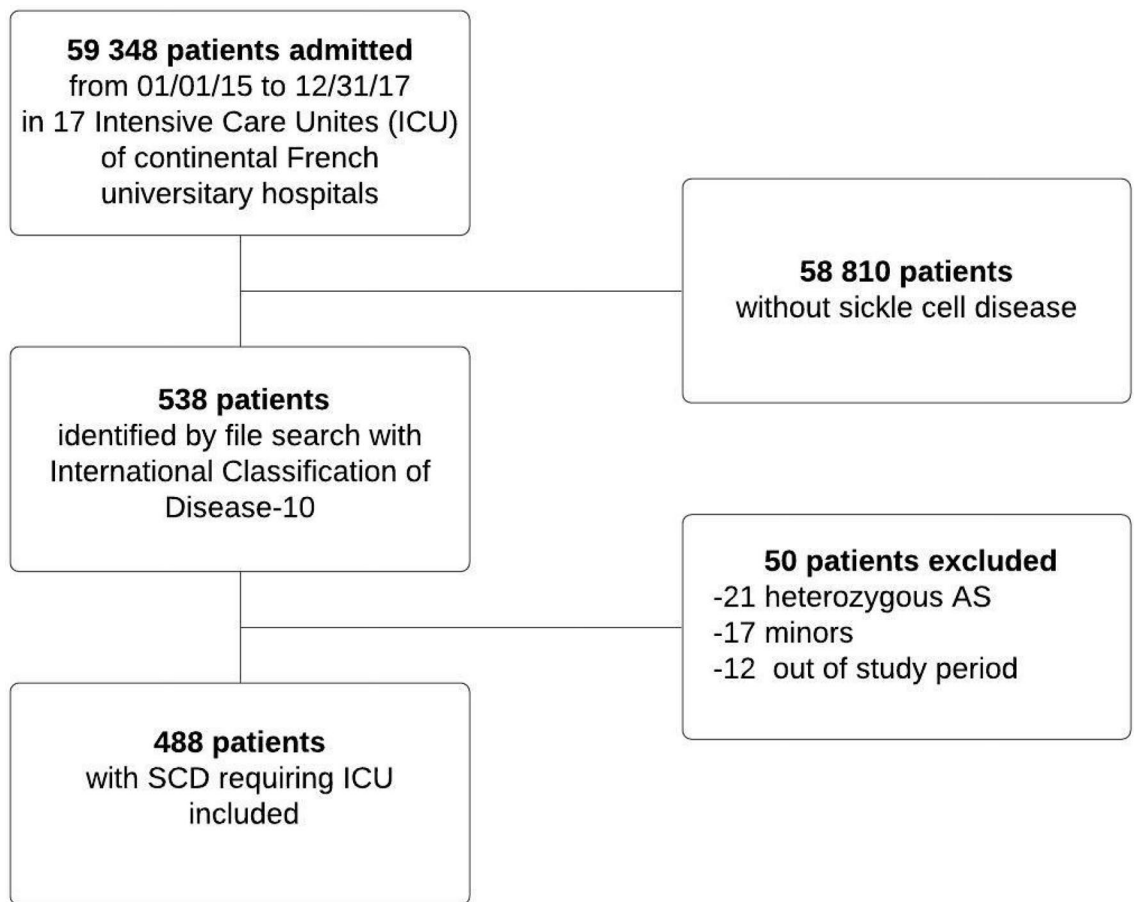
**59 348 patients admitted**
from 01/01/15 to 12/31/17
in 17 Intensive Care Unites (ICU)
of continental French
universitary hospitals

**58 810 patients**
without sickle cell disease

**538 patients**
identified by file search with
International Classification of
Disease-10

**50 patients excluded**
-21 heterozygous AS
-17 minors
-12 out of study period

**488 patients**
with SCD requiring ICU
included